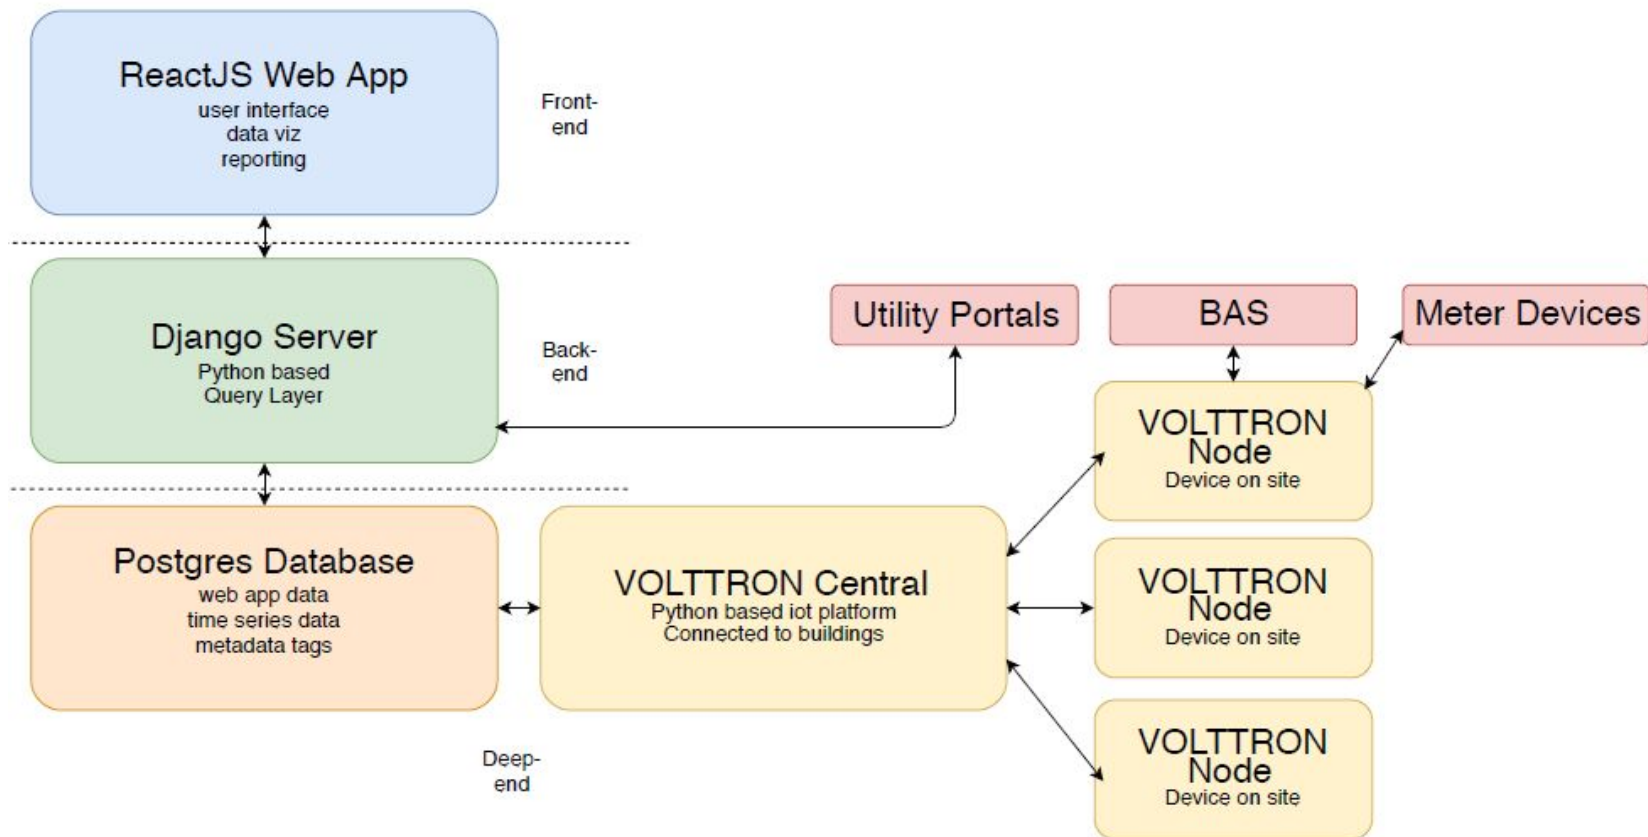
ReactJS Web App
user interface
data viz
reporting

Front-end

Django Server
Python based
Query Layer

Back-end

Utility Portals

BAS

Meter Devices

VOLTTRON Node
Device on site

Postgres Database
web app data
time series data
metadata tags

VOLTTRON Central
Python based iot platform
Connected to buildings

VOLTTRON Node
Device on site

VOLTTRON Node
Device on site

Deep-end